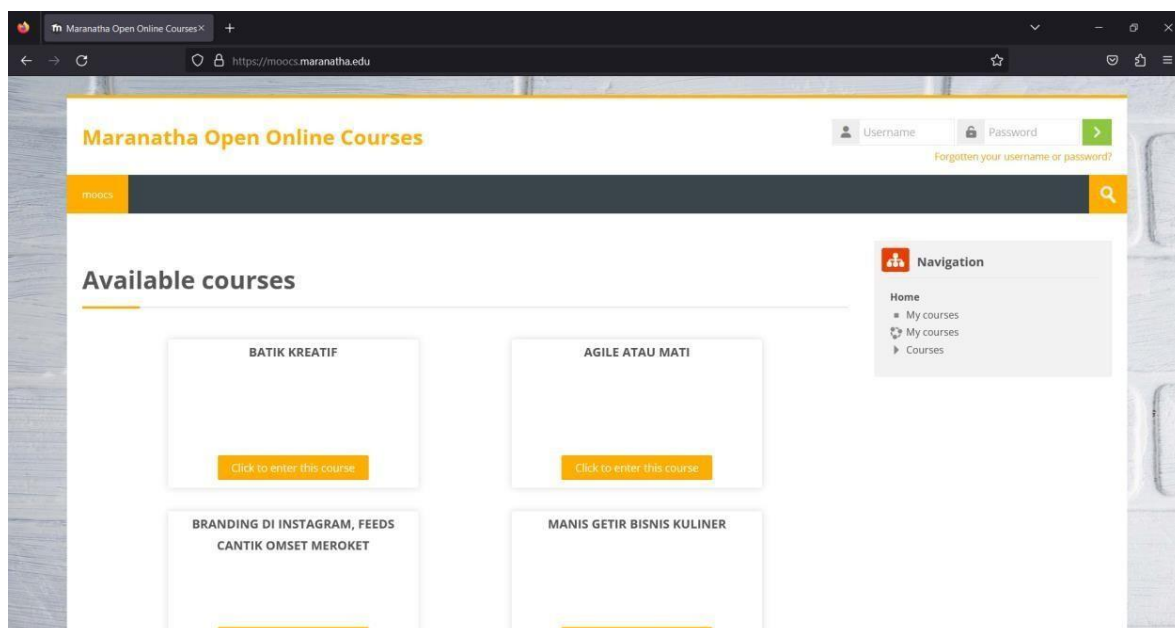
Maranatha Open Online Courses ×

https://moocs.maranatha.edu

Maranatha Open Online Courses

Username

Password

Forgotten your username or password?

moocs

Available courses

BATIK KREATIF

Click to enter this course

AGILE ATAU MATI

Click to enter this course

BRANDING DI INSTAGRAM, FEEDS CANTIK OMSET MEROKET

MANIS GETIR BISNIS KULINER

Navigation

Home

My courses

My courses

Courses